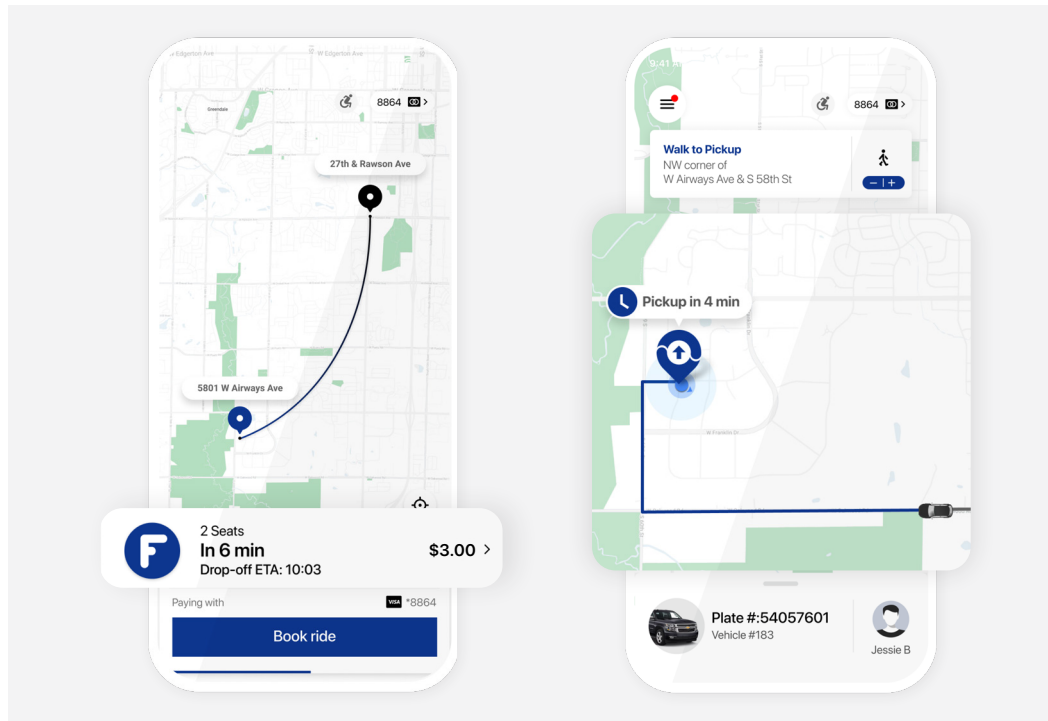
W Edgerton Ave

W Edgerton Ave

Greendale

8864

27th & Rawson Ave

5801 W Airways Ave

F

2 Seats

In 6 min

Drop-off ETA: 10:03

$3.00 >

Paying with

VISA *8864

Book ride

9:41

8864

Walk to Pickup

NW corner of
W Airways Ave & S 58th St

− | +

Pickup in 4 min

W Fayette Dr

Plate #:54057601

Vehicle #183

Jessie B